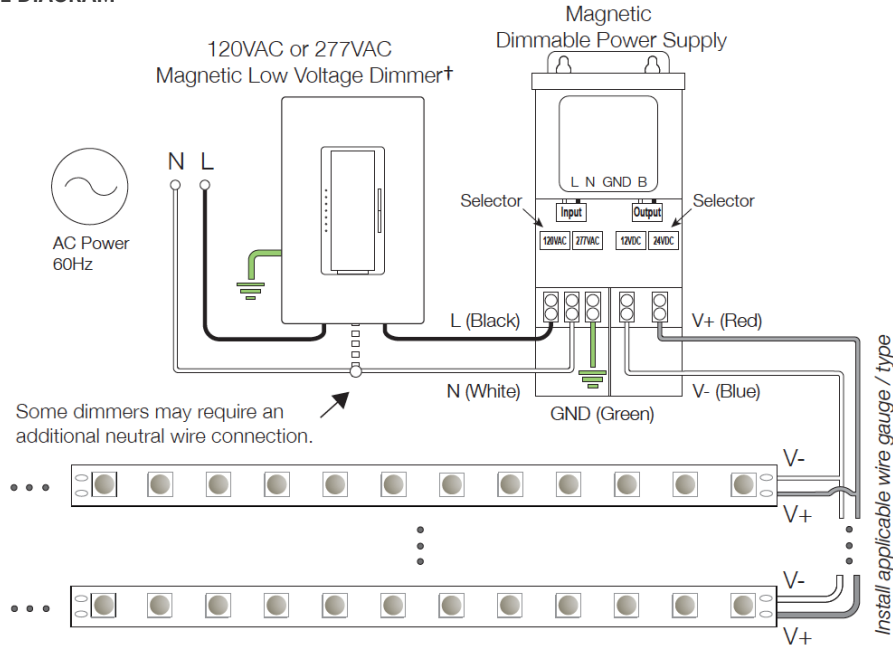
E DIAGRAM

120VAC or 277VAC
Magnetic Low Voltage Dimmer†

Magnetic
Dimmable Power Supply

N L

AC Power
60Hz

L N GND B

Selector
Input
120VAC 277VAC

Output
12VDC 24VDC
Selector

L (Black)
V+ (Red)

N (White)
V- (Blue)
GND (Green)

Some dimmers may require an additional neutral wire connection.

V-
V+
V-
V+

Install applicable wire gauge / type